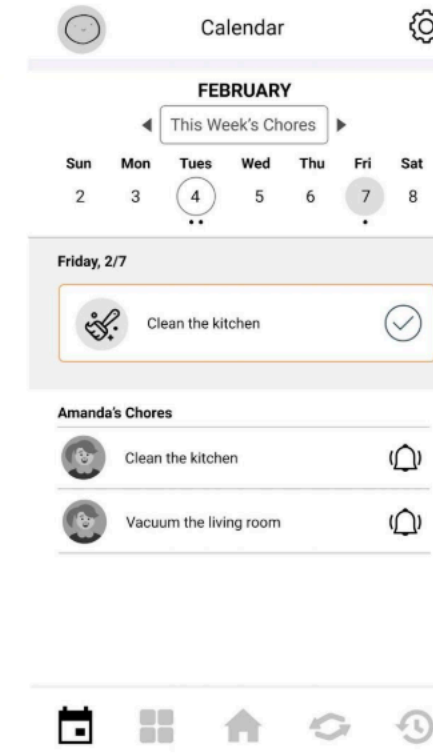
Calendar

FEBRUARY

This Week's Chores

| Sun | Mon | Tues | Wed | Thu | Fri | Sat |
|---|---|---|---|---|---|---|
| 2 | 3 | 4 | 5 | 6 | 7 | 8 |

Friday, 2/7

Clean the kitchen

Amanda's Chores

Clean the kitchen

Vacuum the living room